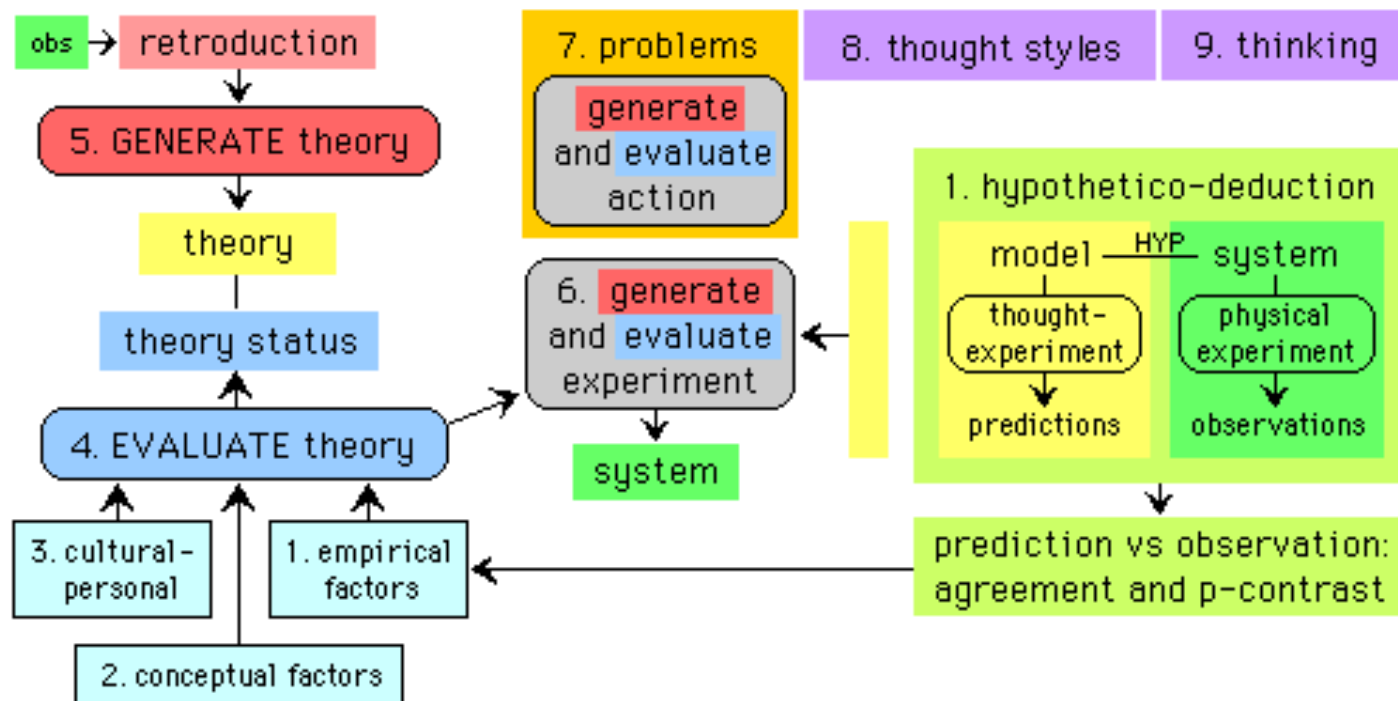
obs → retroduction

5. GENERATE theory

theory

theory status

4. EVALUATE theory

3. cultural-personal

1. empirical factors

2. conceptual factors

7. problems

generate and evaluate action

8. thought styles

9. thinking

6. generate and evaluate experiment

system

1. hypothetico-deduction

model HYP system

thought-experiment

predictions

physical experiment

observations

prediction vs observation: agreement and p-contrast